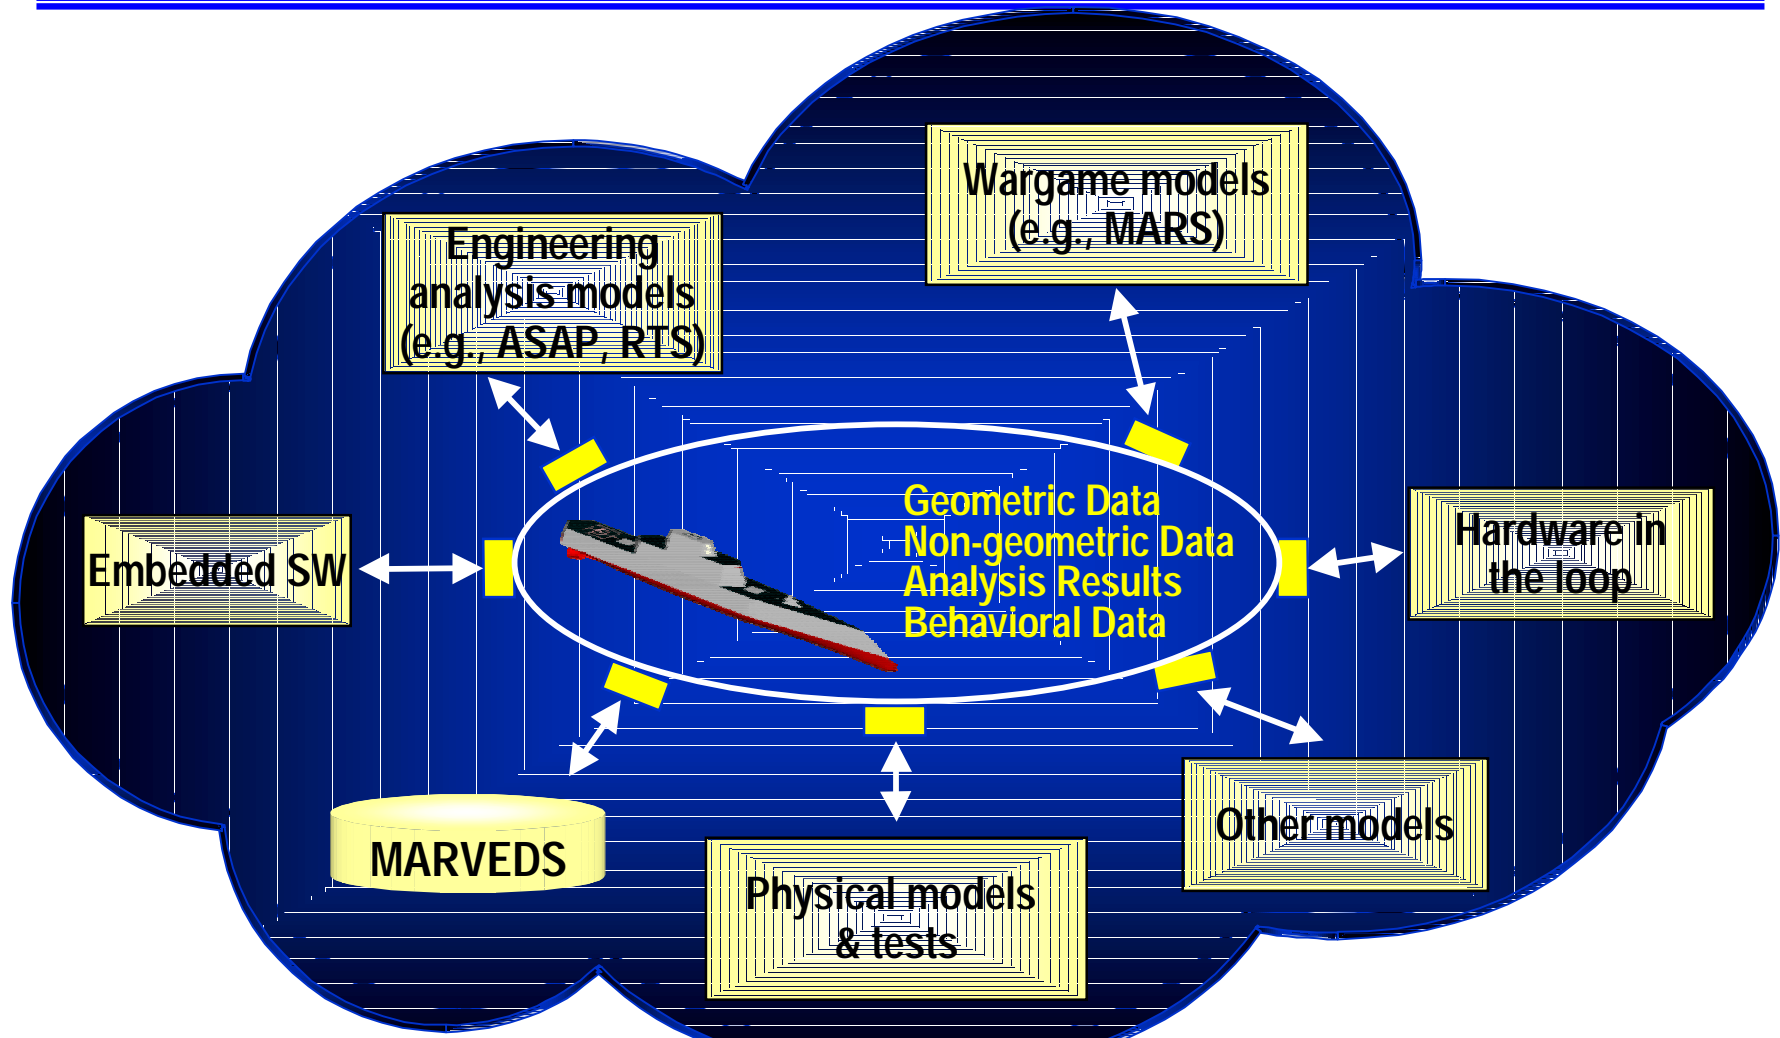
Engineering analysis models (e.g., ASAP, RTS)

Wargame models (e.g., MARS)

Embedded SW

Geometric Data
Non-geometric Data
Analysis Results
Behavioral Data

Hardware in the loop

MARVEDS

Physical models & tests

Other models